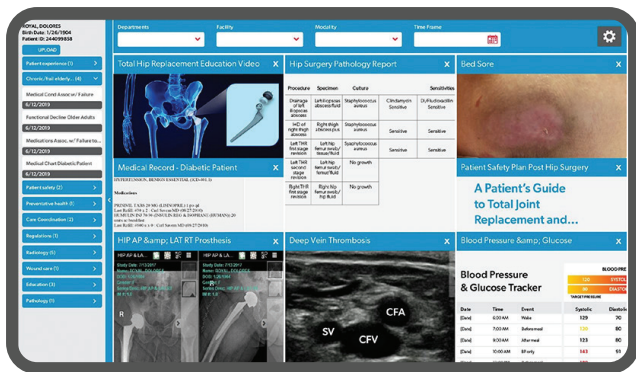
ROYAL, DOLORES
Birth Date: 1/26/1904
Patient ID: 244099938

UPLOAD

Patient experience (1)
Chronic/frail elderly... (4)
Medical Cond Assoc w/ Failure
6/12/2019
Functional Decline Older Adults
6/12/2019
Medications Assoc. w/ Failure to...
6/12/2019
Medical Chart Diabetic Patient
6/12/2019
Patient safety (2)
Preventative health (1)
Care Coordination (2)
Regulations (1)
Radiology (5)
Wound care (1)
Education (2)
Pathology (1)

Departments
Facility
Modality
Time Frame

Total Hip Replacement Education Video
X

Hip Surgery Pathology Report
X

| Procedure | Specimen | Culture | | Sensitivities |
|---|---|---|---|---|
| Drainage of left hip abscess | Left hip abscess fluid | Staphylococcus aureus | Clindamycin Sensitive | Dicloxacillin Sensitive |
| I+D of right thigh abscess | Right thigh abscess pus | Staphylococcus aureus | Sensitive | Sensitive |
| Left THR first stage revision | Left hip femoral canal tissue/fluid | Staphylococcus aureus | Sensitive | Sensitive |
| Left THR second stage revision | Left hip femoral canal tissue/fluid | No growth | | |
| Right THR first stage revision | Right hip femoral canal/hip fluid | No growth | | |

Bed Sore
X

Medical Record - Diabetic Patient
X

HYPERTENSION, BENIGN ESSENTIAL (ICD-401.1)

Medications

PRINIVIL 5 MG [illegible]
Last Refill: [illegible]
HUMULIN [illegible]
Last Refill: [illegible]

Patient Safety Plan Post Hip Surgery
X

A Patient's Guide to Total Joint Replacement and...

HIP AP &amp; LAT RT Prosthesis
X

Deep Vein Thrombosis
X

CFA
SV
CFV

Blood Pressure &amp; Glucose
X

Blood Pressure & Glucose Tracker

BLOOD PRE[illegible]
120 SYSTOLIC
80 DIASTOL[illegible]
TARGET PRESSURE

| Date | Time | Event | Systolic | Diastolic |
|---|---|---|---|---|
| [Date] | 7:00 am | Wake | 129 | 80 |
| [Date] | 11:00 am | Before meal | 128 | 85 |
| [Date] | 12:00 pm | After meal | 129 | 80 |
| [Date] | 2:00 pm | BP only | 143 | 91 |
| [Date] | 4:00 pm | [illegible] | 135 | 70 |